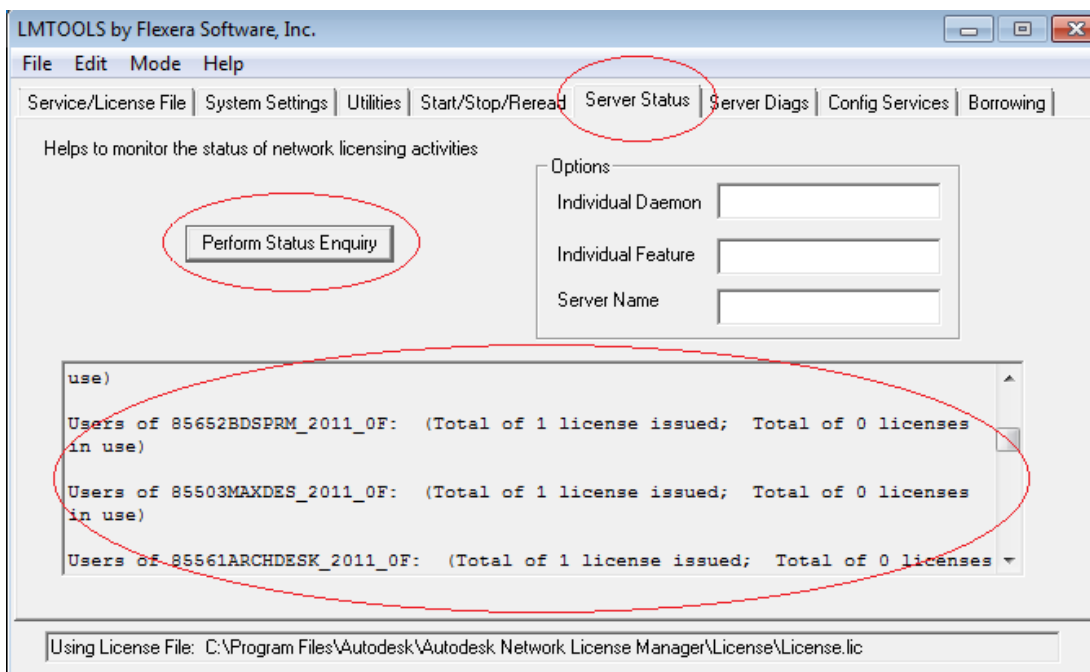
LMTOOLS by Flexera Software, Inc.

File Edit Mode Help

Service/License File | System Settings | Utilities | Start/Stop/Reread | Server Status | Server Diags | Config Services | Borrowing

Helps to monitor the status of network licensing activities

Perform Status Enquiry

Options
Individual Daemon
Individual Feature
Server Name

use)

Users of 85652BDSPRM_2011_0F: (Total of 1 license issued; Total of 0 licenses in use)

Users of 85503MAXDES_2011_0F: (Total of 1 license issued; Total of 0 licenses in use)

Users of 85561ARCHDESK_2011_0F: (Total of 1 license issued; Total of 0 licenses

Using License File: C:\Program Files\Autodesk\Autodesk Network License Manager\License\License.lic